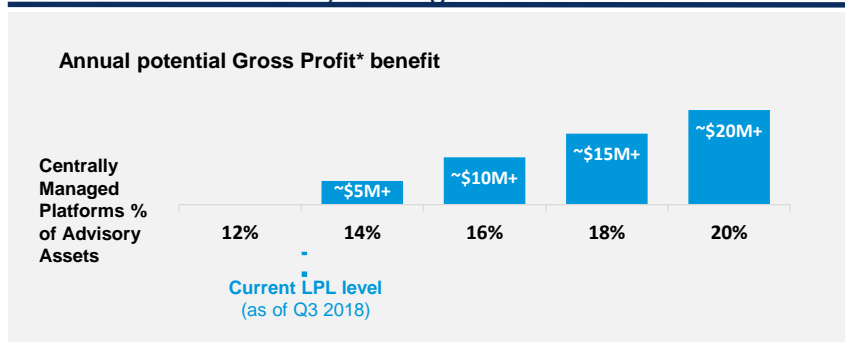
Annual potential Gross Profit* benefit

Centrally Managed Platforms % of Advisory Assets

~\$5M+

~\$10M+

~\$15M+

~\$20M+

| 12% | 14% | 16% | 18% | 20% |
|---|---|---|---|---|

Current LPL level
(as of Q3 2018)